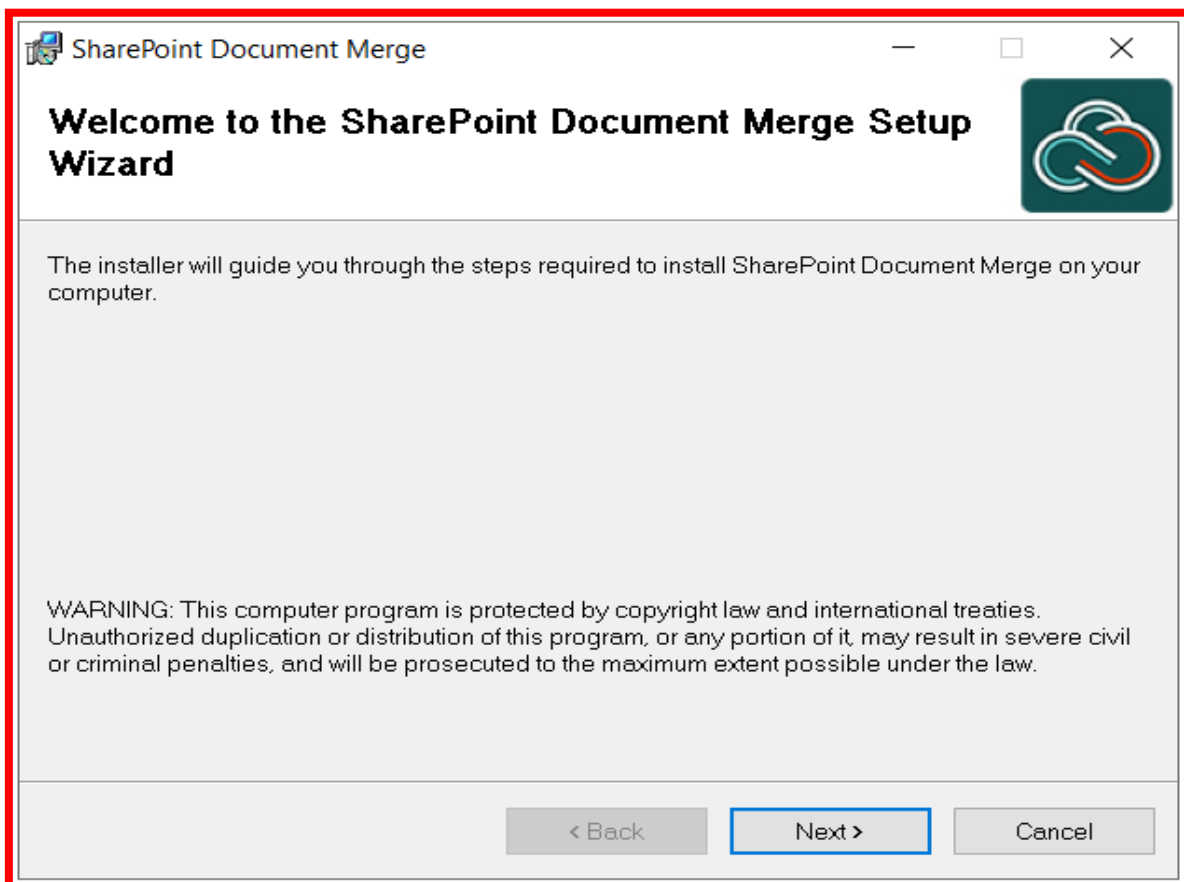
SharePoint Document Merge

Welcome to the SharePoint Document Merge Setup Wizard

The installer will guide you through the steps required to install SharePoint Document Merge on your computer.

WARNING: This computer program is protected by copyright law and international treaties. Unauthorized duplication or distribution of this program, or any portion of it, may result in severe civil or criminal penalties, and will be prosecuted to the maximum extent possible under the law.

< Back

Next >

Cancel